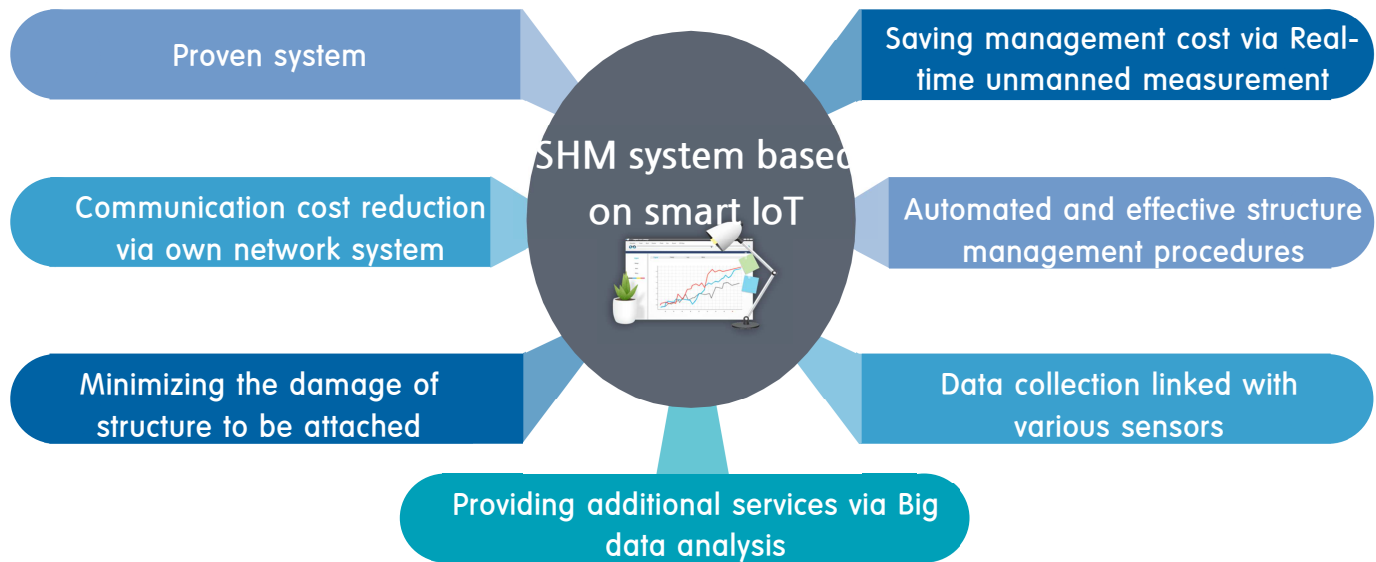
Proven system

Saving management cost via Real-time unmanned measurement

SHM system based on smart IoT

Communication cost reduction via own network system

Automated and effective structure management procedures

Minimizing the damage of structure to be attached

Data collection linked with various sensors

Providing additional services via Big data analysis